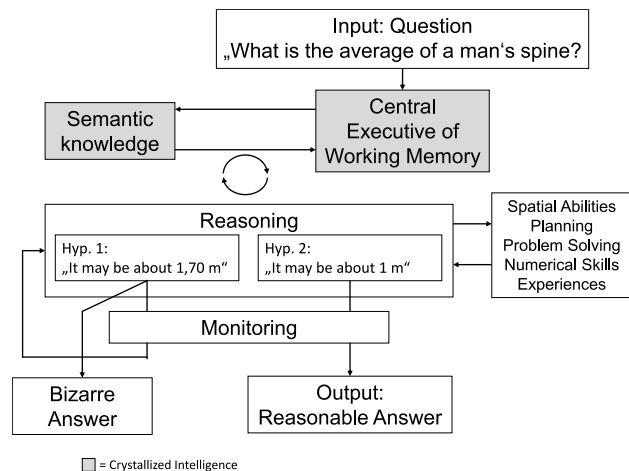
Input: Question
„What is the average of a man's spine?

Semantic knowledge

Central Executive of Working Memory

Reasoning

Hyp. 1:
„It may be about 1,70 m"

Hyp. 2:
„It may be about 1 m"

Spatial Abilities
Planning
Problem Solving
Numerical Skills
Experiences

Monitoring

Bizarre Answer

Output:
Reasonable Answer

= Crystallized Intelligence